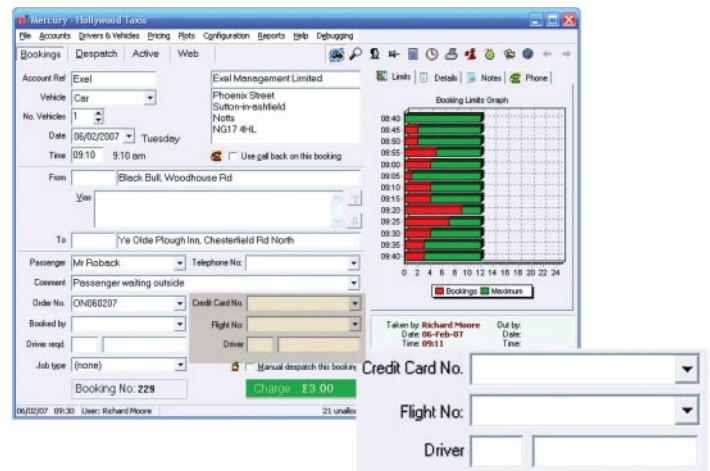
Mercury - Hollywood Taxis

File Accounts Drivers & Vehicles Pricing Plots Configuration Reports Help Debugging

Bookings Despatch Active Web

Account Ref Exel

Exel Management Limited

Vehicle Car

Phoenix Street
Sutton-in-ashfield
Notts
NG17 4HL

No. Vehicles 1

Date 06/02/2007 Tuesday

Time 09:10 9:10 am

Use call back on this booking

From Black Bull, Woodhouse Rd

Vias

To Ye Olde Plough Inn, Chesterfield Rd North

Passenger Mr Roback

Telephone No:

Comment Passenger waiting outside

Order No. ON060207

Credit Card No.

Booked by

Flight No:

Driver reqd.

Driver

Job type (none)

Manual despatch this booking

Booking No: 229

Charge £3.00

06/02/07 09:30 User: Richard Moore

21 unallo

Limits Details Notes Phone

Booking Limits Graph

08:40
08:45
08:50
08:55
09:00
09:05
09:10
09:15
09:20
09:25
09:30
09:35
09:40

0 2 4 6 8 10 12 14 16 18 20 22 24

Bookings Maximum

Taken by: Richard Moore
Date: 06-Feb-07
Time: 09:11

Out by:
Date:
Time:

Credit Card No.

Flight No:

Driver